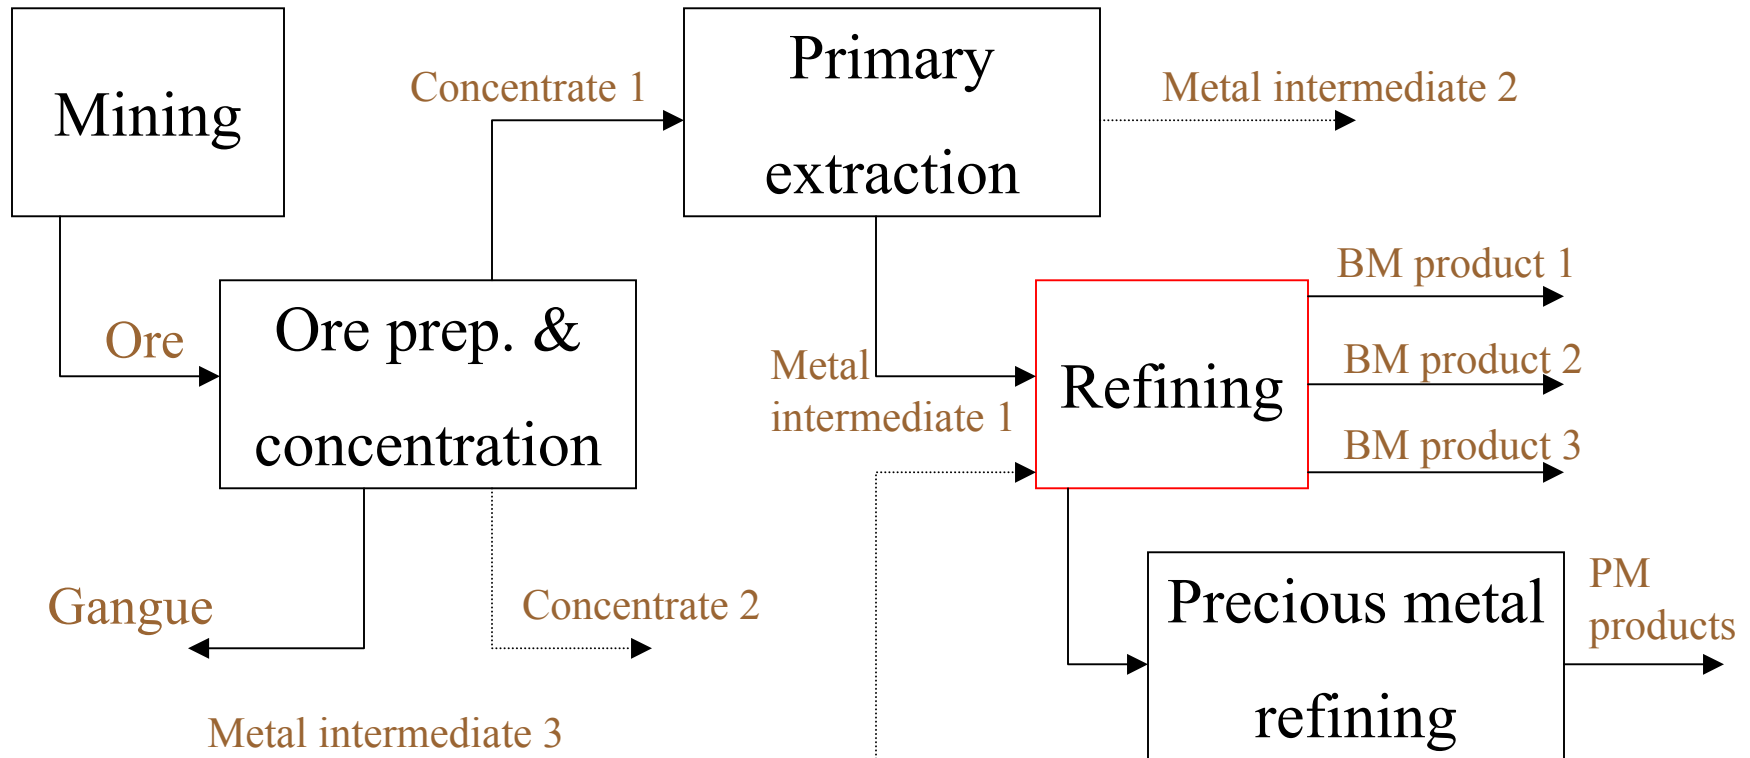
Mining

Concentrate 1

Primary extraction

Metal intermediate 2

Ore

Ore prep. & concentration

BM product 1

Metal intermediate 1

Refining

BM product 2

BM product 3

Gangue

Concentrate 2

Precious metal refining

PM products

Metal intermediate 3